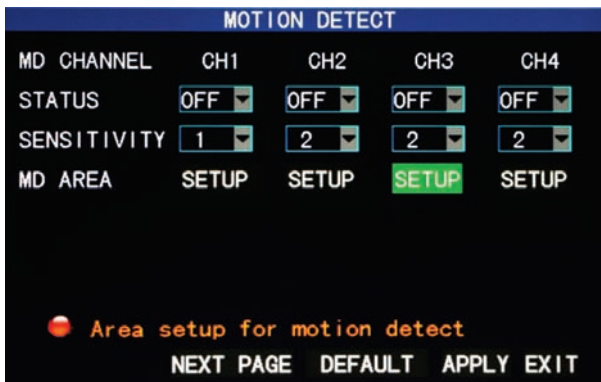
MOTION DETECT

| MD CHANNEL | CH1 | CH2 | CH3 | CH4 |
|---|---|---|---|---|
| STATUS | OFF | OFF | OFF | OFF |
| SENSITIVITY | 1 | 2 | 2 | 2 |
| MD AREA | SETUP | SETUP | SETUP | SETUP |

Area setup for motion detect

NEXT PAGE DEFAULT APPLY EXIT